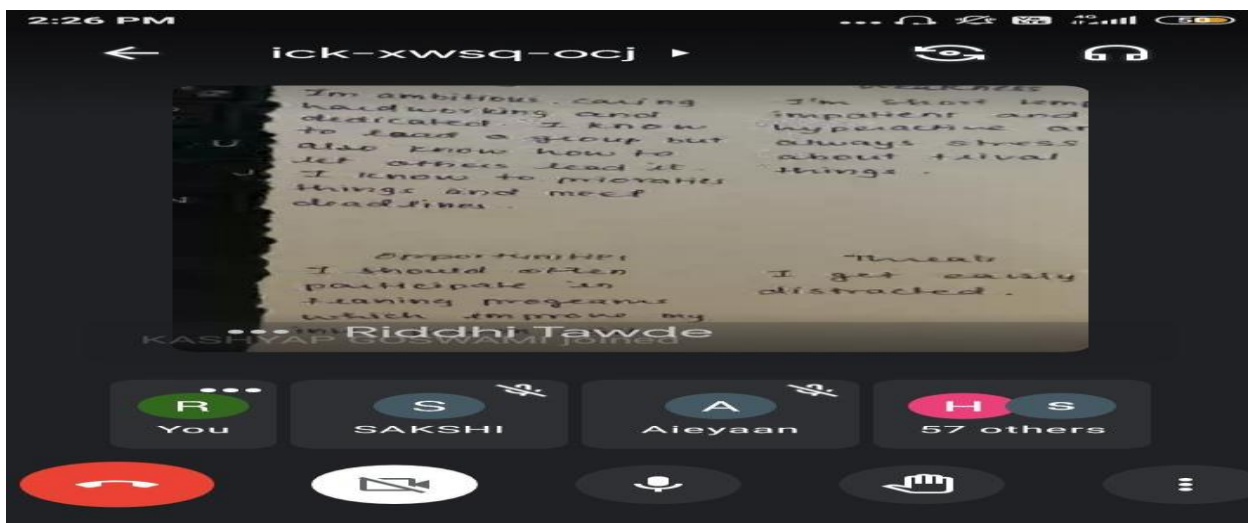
2:26 PM

ick-xwsq-ocj ▸

I'm ambitious, caring hardworking and dedicated. I know to lead a group but also know how to let others lead it. I know to motivate things and meet deadlines.

I'm short tempered impatient and hyperactive and always stress about trival things.

Opportunities
I should often participate in training programs which improve my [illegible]

Threats
I get easily distracted.

Riddhi Tawde

KASHYAP GOSWAMI joined

R
You

S
SAKSHI

A
Aieyaan

H S
57 others